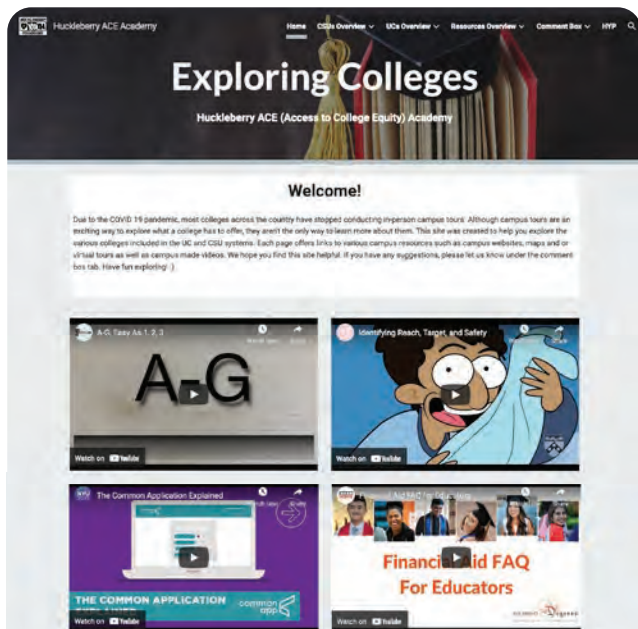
Huckleberry ACE Academy

Home   CSUs Overview   UCs Overview   Resources Overview   Comment Box   HYP

Exploring Colleges

Huckleberry ACE (Access to College Equity) Academy

Welcome!

Due to the COVID 19 pandemic, most colleges across the country have stopped conducting in-person campus tours. Although campus tours are an exciting way to explore what a college has to offer, they aren't the only way to learn more about them. This site was created to help you explore the various colleges included in the UC and CSU systems. Each page offers links to various campus resources such as campus websites, maps and or virtual tours as well as campus made videos. We hope you find this site helpful. If you have any suggestions, please let us know under the comment box tab. Have fun exploring! :)

A-G: Easy As 1, 2, 3

A-G

Watch on YouTube

Identifying Reach, Target, and Safety

Watch on YouTube

The Common Application Explained

THE COMMON APPLICATION

common app

Watch on YouTube

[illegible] Aid FAQ for Educators

Financ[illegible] Aid FAQ For Educators

Watch on YouTube